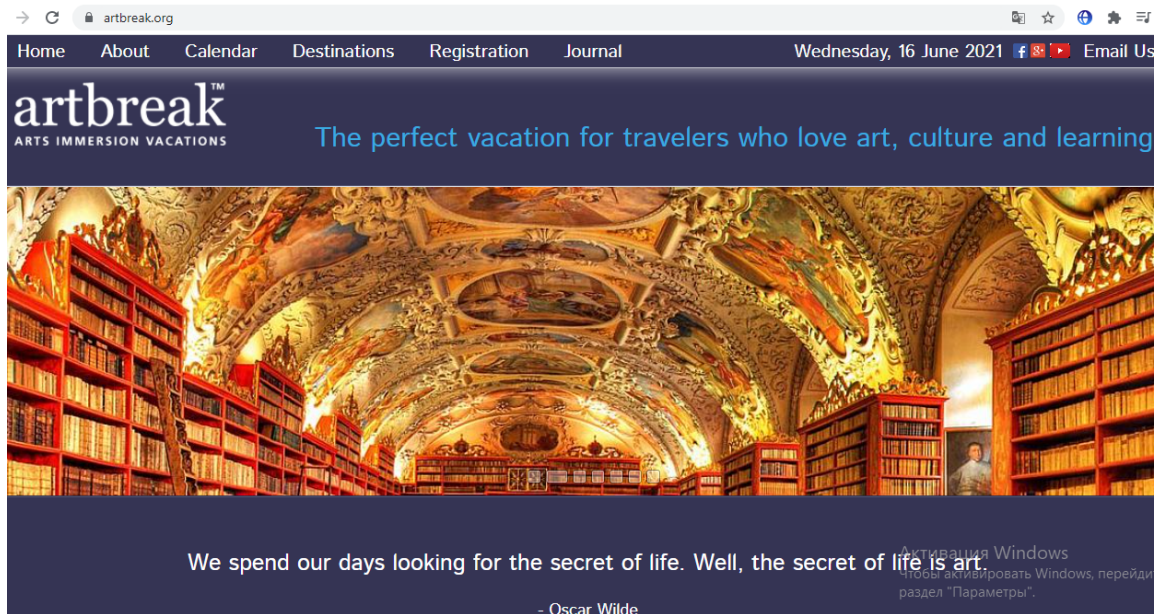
artbreak.org

Home About Calendar Destinations Registration Journal Wednesday, 16 June 2021 Email Us

artbreak™
ARTS IMMERSION VACATIONS

The perfect vacation for travelers who love art, culture and learning

We spend our days looking for the secret of life. Well, the secret of life is art.

- Oscar Wilde

Активация Windows
Чтобы активировать Windows, перейди раздел "Параметры".